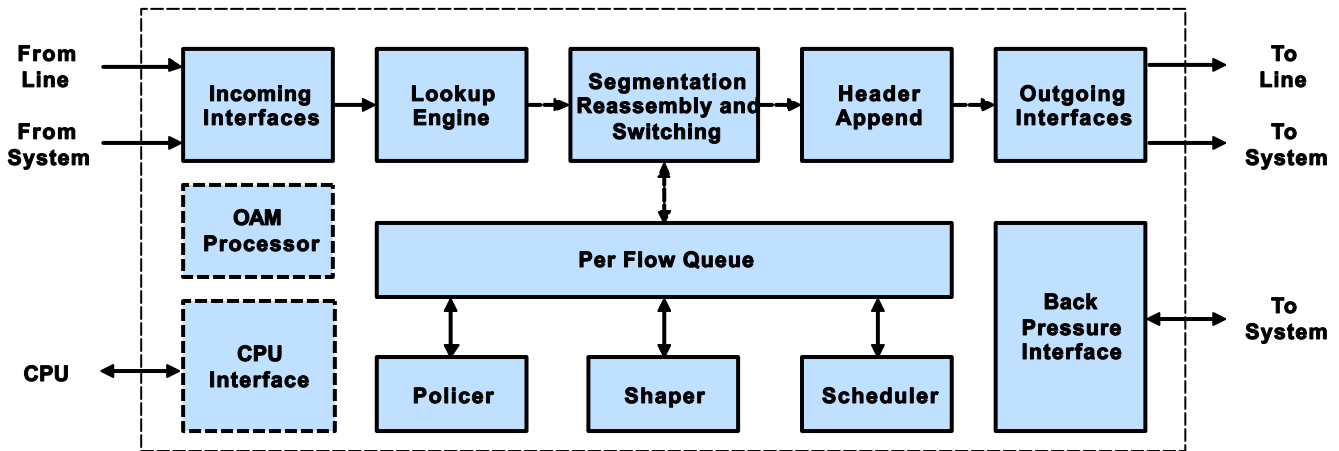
From Line

From System

Incoming Interfaces

Lookup Engine

Segmentation Reassembly and Switching

Header Append

Outgoing Interfaces

To Line

To System

OAM Processor

Per Flow Queue

CPU

CPU Interface

Policer

Shaper

Scheduler

Back Pressure Interface

To System